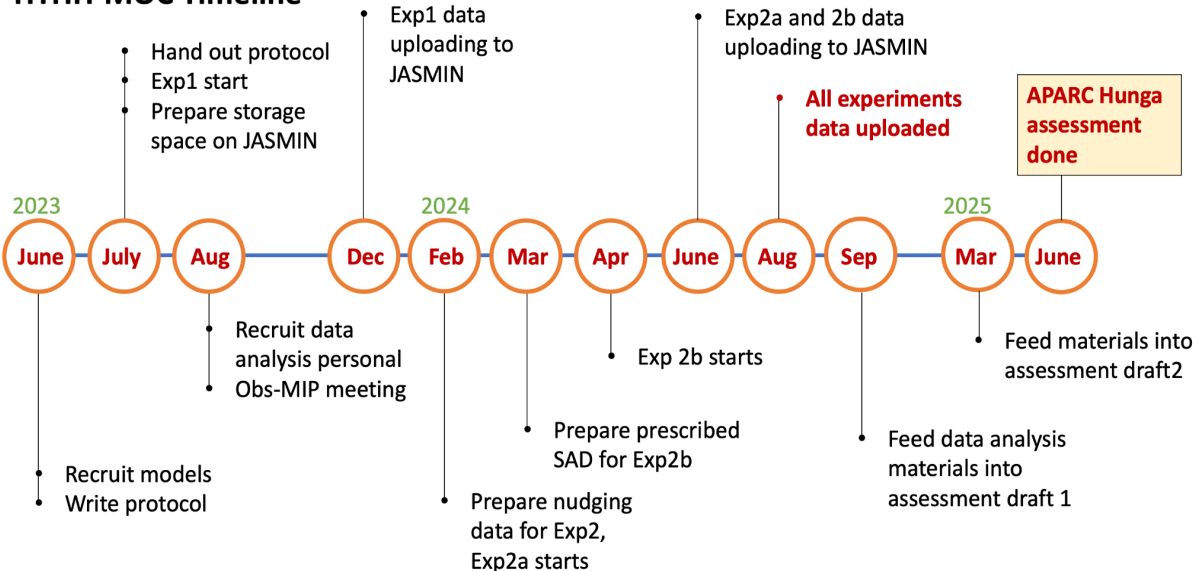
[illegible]

Hand out protocol
Exp1 start
Prepare storage space on JASMIN

Exp1 data uploading to JASMIN

Exp2a and 2b data uploading to JASMIN

All experiments data uploaded

APARC Hunga assessment done

2023

2024

2025

June

July

Aug

Dec

Feb

Mar

Apr

June

Aug

Sep

Mar

June

Recruit data analysis personal
Obs-MIP meeting

Exp 2b starts

Feed materials into assessment draft2

Prepare prescribed SAD for Exp2b

Feed data analysis materials into assessment draft 1

Recruit models
Write protocol

Prepare nudging data for Exp2, Exp2a starts